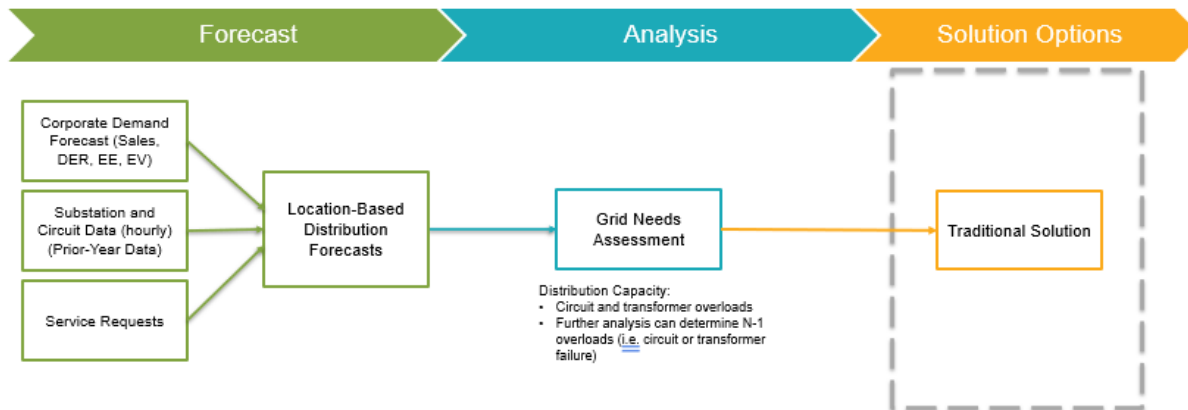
Forecast

Analysis

Solution Options

Corporate Demand Forecast (Sales, DER, EE, EV)

Substation and Circuit Data (hourly) (Prior-Year Data)

Service Requests

Location-Based Distribution Forecasts

Grid Needs Assessment

Distribution Capacity:
• Circuit and transformer overloads
• Further analysis can determine N-1 overloads (i.e. circuit or transformer failure)

Traditional Solution